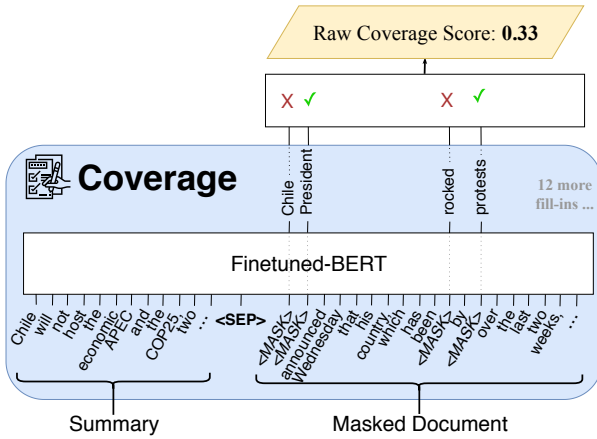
Raw Coverage Score: **0.33**

X ✓ X ✓

Coverage

Chile

President

rocked

protests

12 more fill-ins ...

Finetuned-BERT

Chile will not host the economic APEC and the COP25, two ... <SEP> <MASK> <MASK> announced Wednesday that his country, which has been <MASK> by <MASK> over the last two weeks, ...

Summary

Masked Document